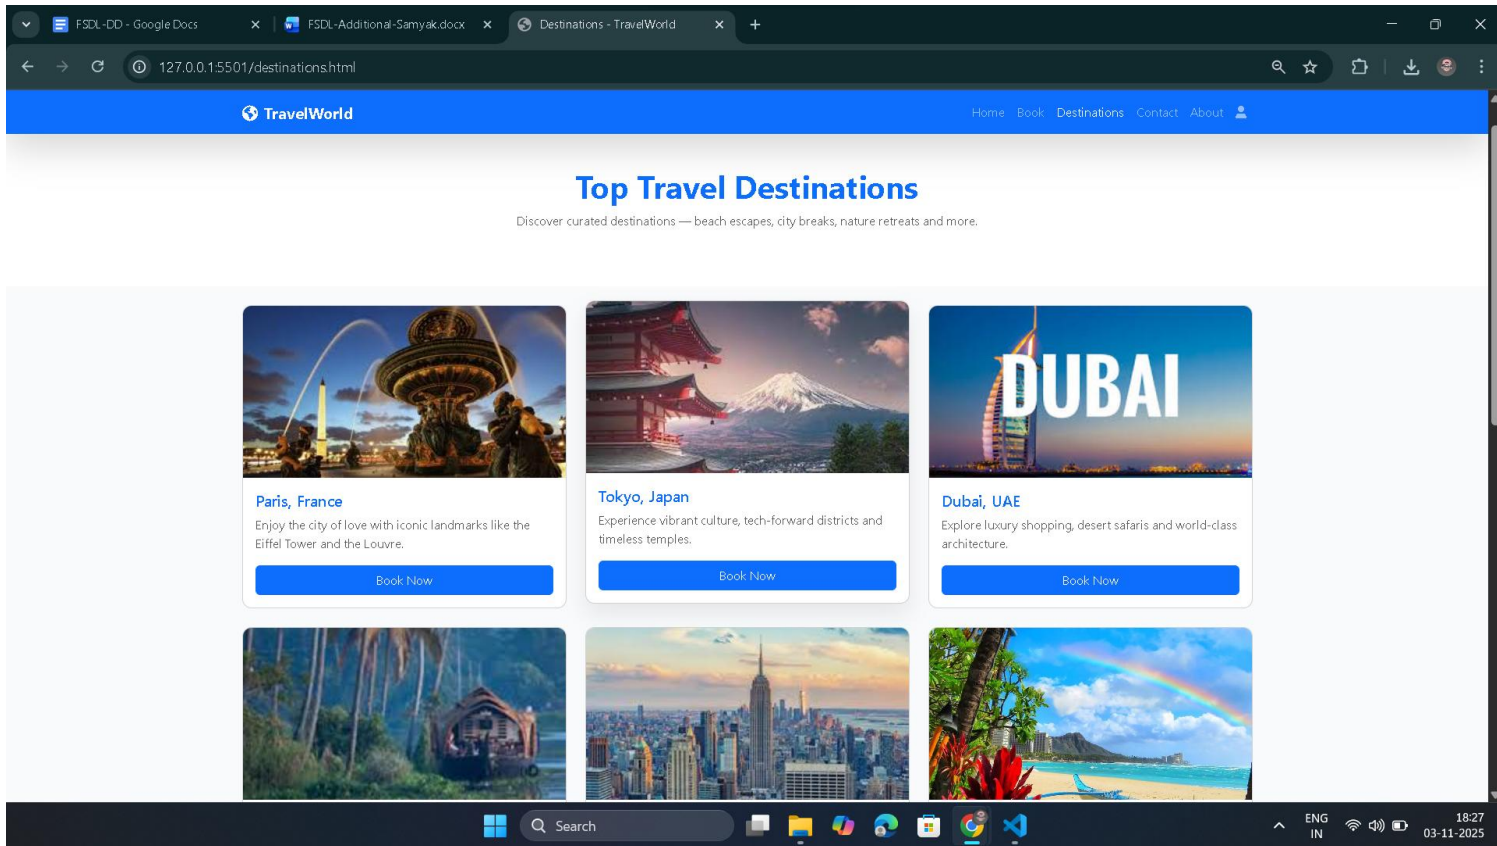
FSDL-DD - Google Docs
FSDL-Additional-Samyak.docx
Destinations - TravelWorld

127.0.0.1:5501/destinations.html

TravelWorld

Home Book Destinations Contact About

Top Travel Destinations

Discover curated destinations — beach escapes, city breaks, nature retreats and more.

DUBAI

Paris, France

Enjoy the city of love with iconic landmarks like the Eiffel Tower and the Louvre.

Book Now

Tokyo, Japan

Experience vibrant culture, tech-forward districts and timeless temples.

Book Now

Dubai, UAE

Explore luxury shopping, desert safaris and world-class architecture.

Book Now

Search

ENG
IN

18:27
03-11-2025